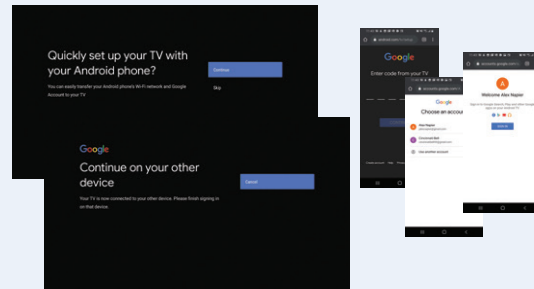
Quickly set up your TV with your Android phone?

You can easily transfer your Android phone's Wi-Fi network and Google Account to your TV

Continue

Skip

Google

Continue on your other device

Your TV is now connected to your other device. Please finish signing in on that device.

Cancel

Google

Enter code from your TV

Google

Choose an account

Alex Napier

Use another account

A

Welcome Alex Napier

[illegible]